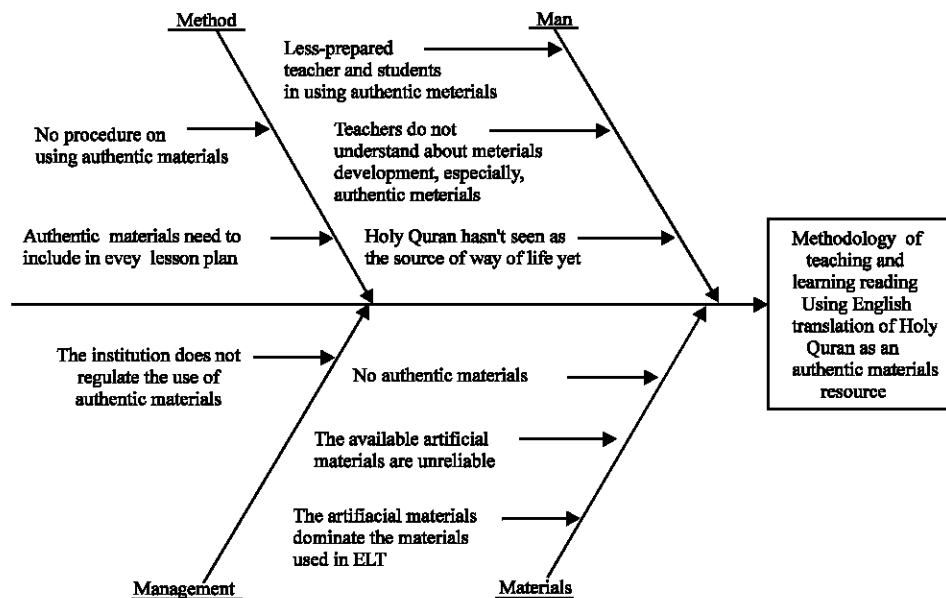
Method

Man

Less-prepared teacher and students in using authentic meterials

No procedure on using authentic materials

Teachers do not understand about meterials development, especially, authentic meterials

Authentic materials need to include in evey lesson plan

Holy Quran hasn't seen as the source of way of life yet

Methodology of teaching and learning reading Using English translation of Holy Quran as an authentic materials resource

The institution does not regulate the use of authentic materials

No authentic materials

The available artificial materials are unreliable

The artifiacial materials dominate the materials used in ELT

Management

Materials